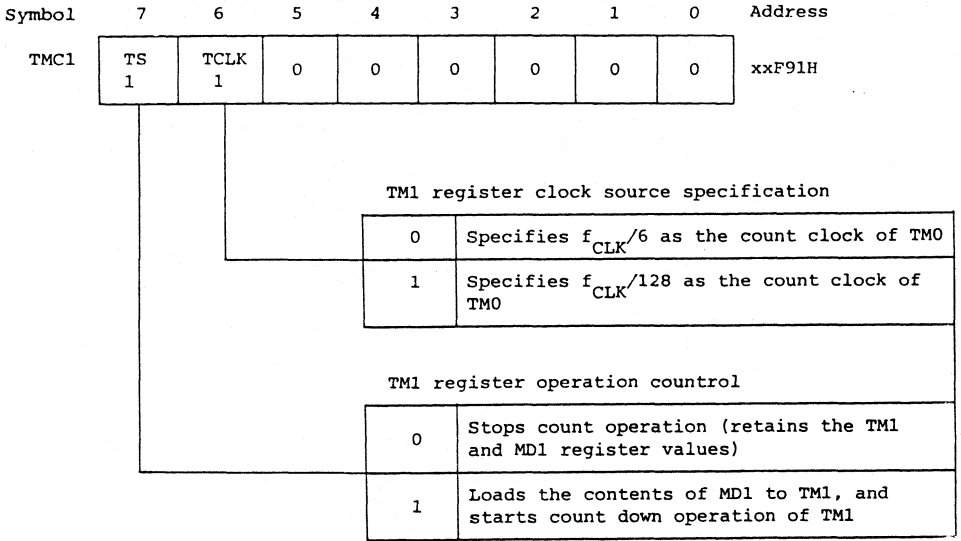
| Symbol | 7 | 6 | 5 | 4 | 3 | 2 | 1 | 0 | Address |
|---|---|---|---|---|---|---|---|---|---|
| TMC1 | TS 1 | TCLK 1 | 0 | 0 | 0 | 0 | 0 | 0 | xxF91H |

TM1 register clock source specification

| | |
|---|---|
| 0 | Specifies $f_{CLK}/6$ as the count clock of TM0 |
| 1 | Specifies $f_{CLK}/128$ as the count clock of TM0 |

TM1 register operation countrol

| | |
|---|---|
| 0 | Stops count operation (retains the TM1 and MD1 register values) |
| 1 | Loads the contents of MD1 to TM1, and starts count down operation of TM1 |